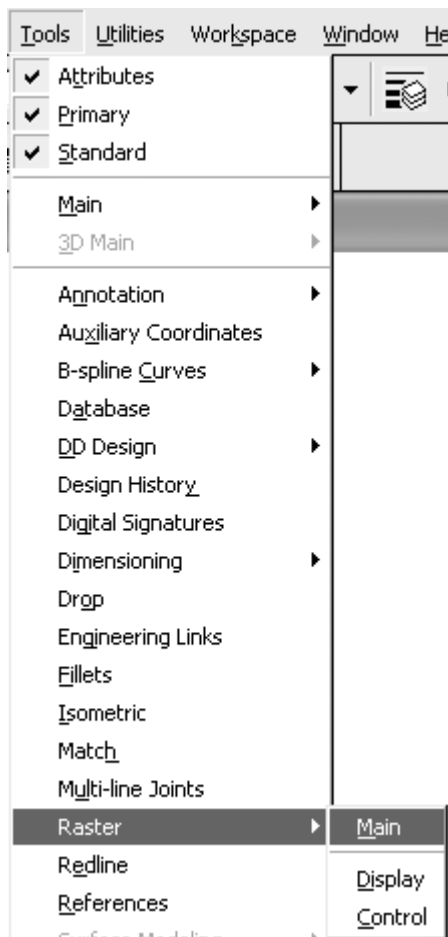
Tools Utilities Workspace Window He

Attributes
Primary
Standard

Main
3D Main

Annotation
Auxiliary Coordinates
B-spline Curves
Database
DD Design
Design History
Digital Signatures
Dimensioning
Drop
Engineering Links
Fillets
Isometric
Match
Multi-line Joints
Raster
Redline
References
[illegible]

Main
Display
Control